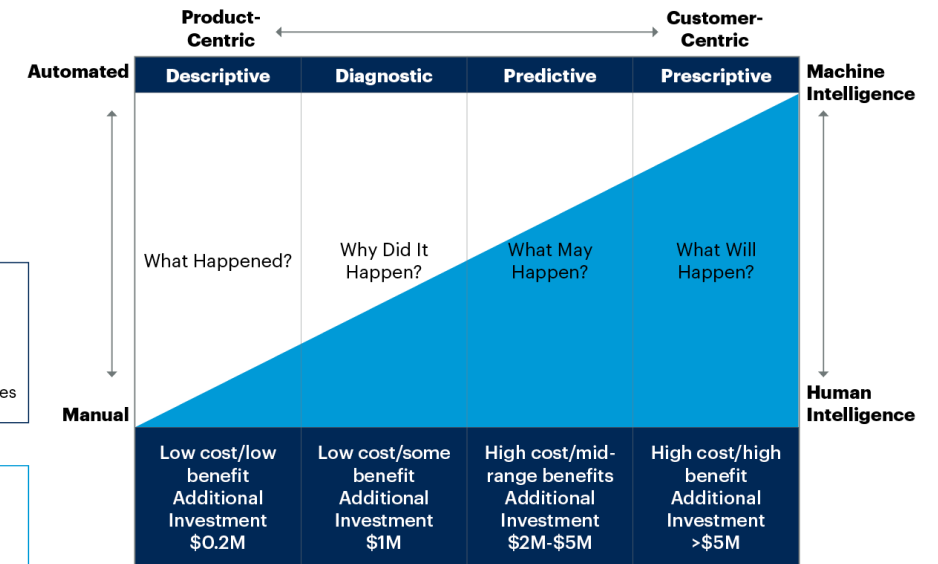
Product-Centric

Customer-Centric

Automated

Manual

| Descriptive | Diagnostic | Predictive | Prescriptive |
|---|---|---|---|
| What Happened? | Why Did It Happen? | What May Happen? | What Will Happen? |
| Low cost/low benefit Additional Investment \$0.2M | Low cost/some benefit Additional Investment \$1M | High cost/mid-range benefits Additional Investment \$2M-\$5M | High cost/high benefit Additional Investment >\$5M |

Machine Intelligence

Human Intelligence

es